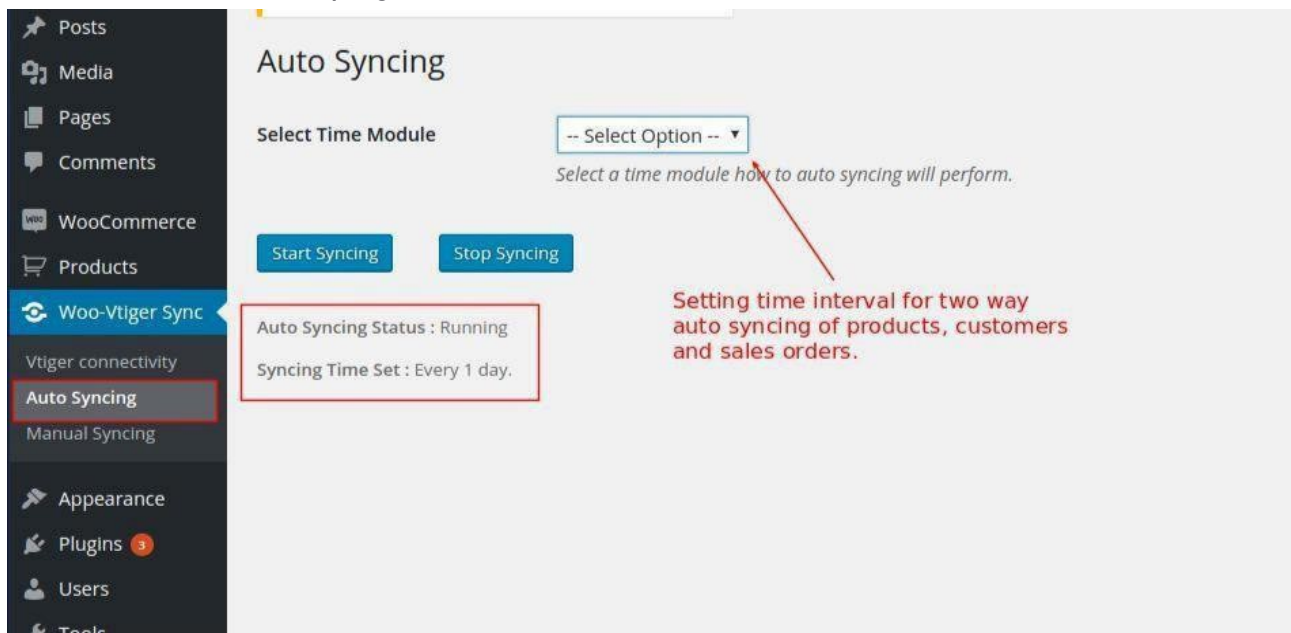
Posts
Media
Pages
Comments
WooCommerce
Products
Woo-Vtiger Sync
Vtiger connectivity
Auto Syncing
Manual Syncing
Appearance
Plugins 3
Users
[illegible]

Auto Syncing

Select Time Module
-- Select Option --
Select a time module how to auto syncing will perform.

Start Syncing
Stop Syncing

Auto Syncing Status : Running
Syncing Time Set : Every 1 day.

Setting time interval for two way auto syncing of products, customers and sales orders.